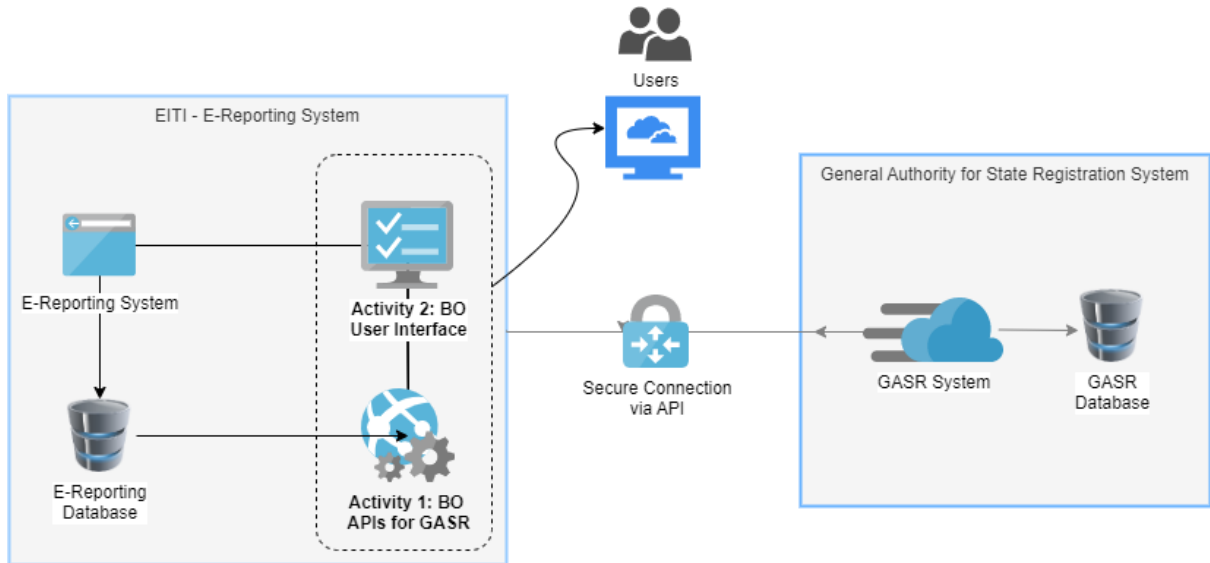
Users

EITI - E-Reporting System

E-Reporting System

Activity 2: BO User Interface

E-Reporting Database

Activity 1: BO APIs for GASR

Secure Connection via API

General Authority for State Registration System

GASR System

GASR Database